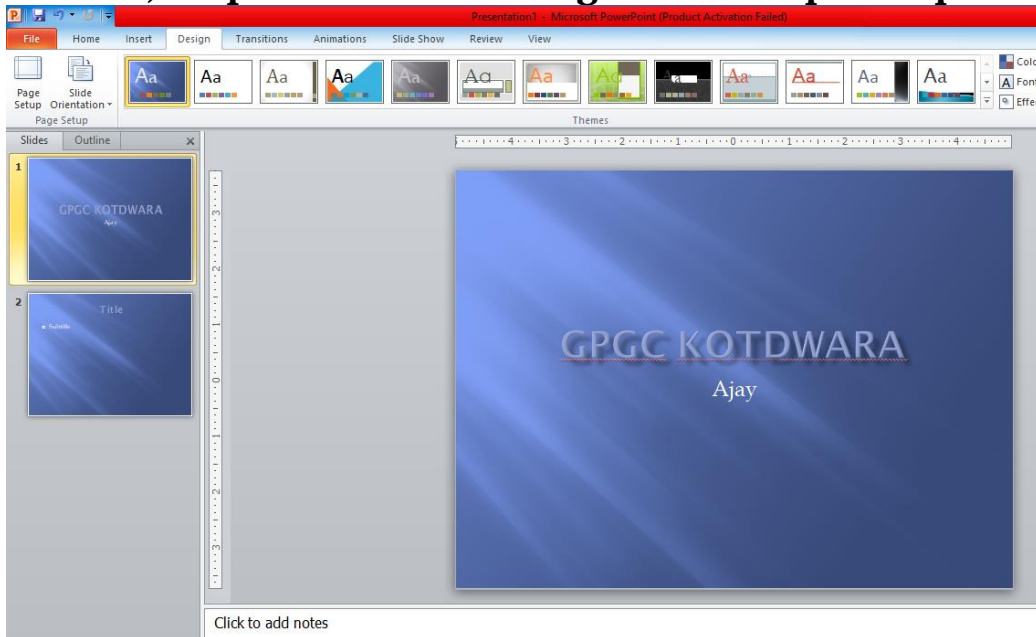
Presentation1 - Microsoft PowerPoint (Product Activation Failed)

File Home Insert Design Transitions Animations Slide Show Review View

Page Setup Slide Orientation

Page Setup

Aa Aa Aa Aa Aa Aa Aa Aa Aa Aa Aa Aa Aa

Themes

Colo
Font
Effe

Slides Outline

1
GPGC KOTDWARA
Ajay

2
Title

GPGC KOTDWARA

Ajay

Click to add notes